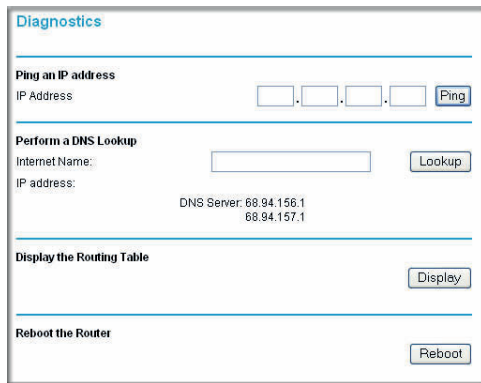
Diagnostics

Ping an IP address

IP Address . . . Ping

Perform a DNS Lookup

Internet Name: Lookup

IP address:

DNS Server: 68.94.156.1
68.94.157.1

Display the Routing Table

Display

Reboot the Router

Reboot